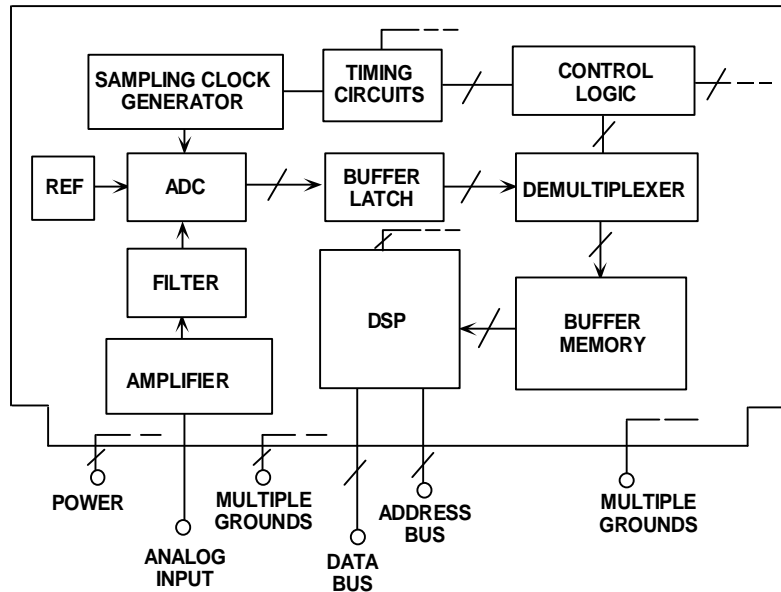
SAMPLING CLOCK GENERATOR

TIMING CIRCUITS

CONTROL LOGIC

REF

ADC

BUFFER LATCH

DEMULTIPLEXER

FILTER

DSP

BUFFER MEMORY

AMPLIFIER

POWER

MULTIPLE GROUNDS

ANALOG INPUT

DATA BUS

ADDRESS BUS

MULTIPLE GROUNDS